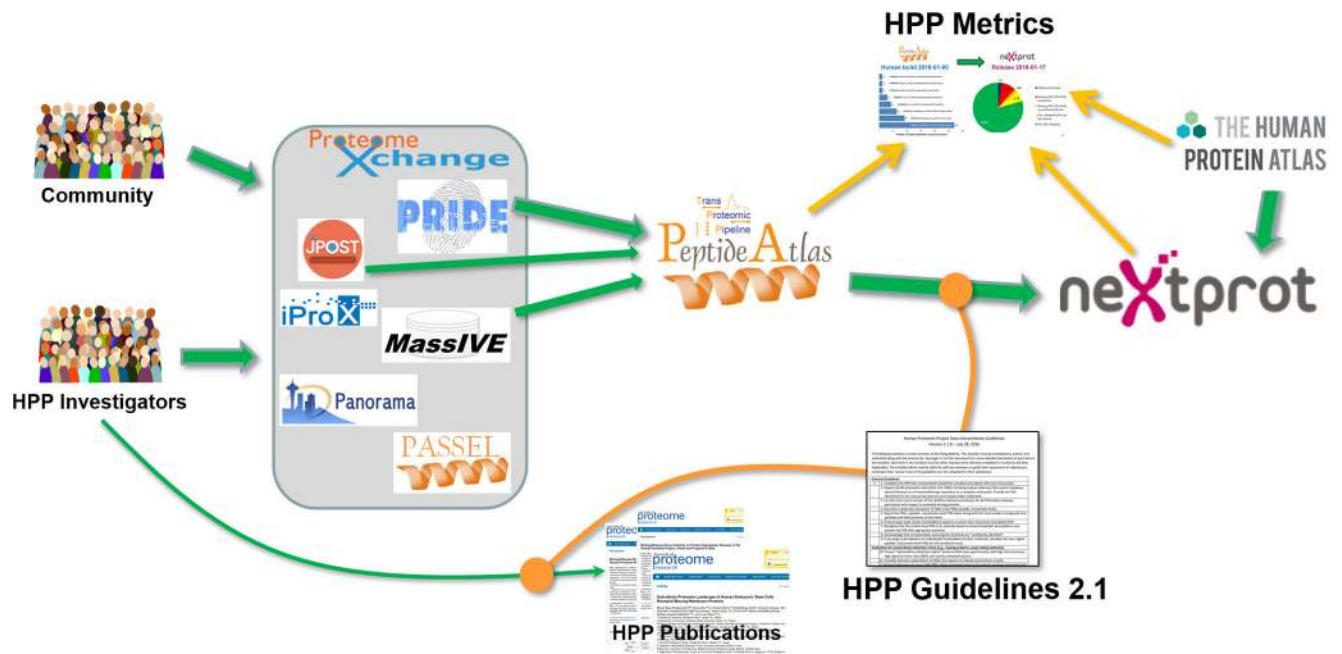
HPP Metrics

Human build 2018-01-00

neXtprot Release 2018-01-17

Community

ProteomeXchange

PRIDE

JPOST

iProX

MassIVE

Panorama

PASSEL

Trans Proteomic Pipeline

PeptideAtlas

THE HUMAN PROTEIN ATLAS

neXtprot

HPP Investigators

journal of proteome research

HPP Publications

HPP Guidelines 2.1